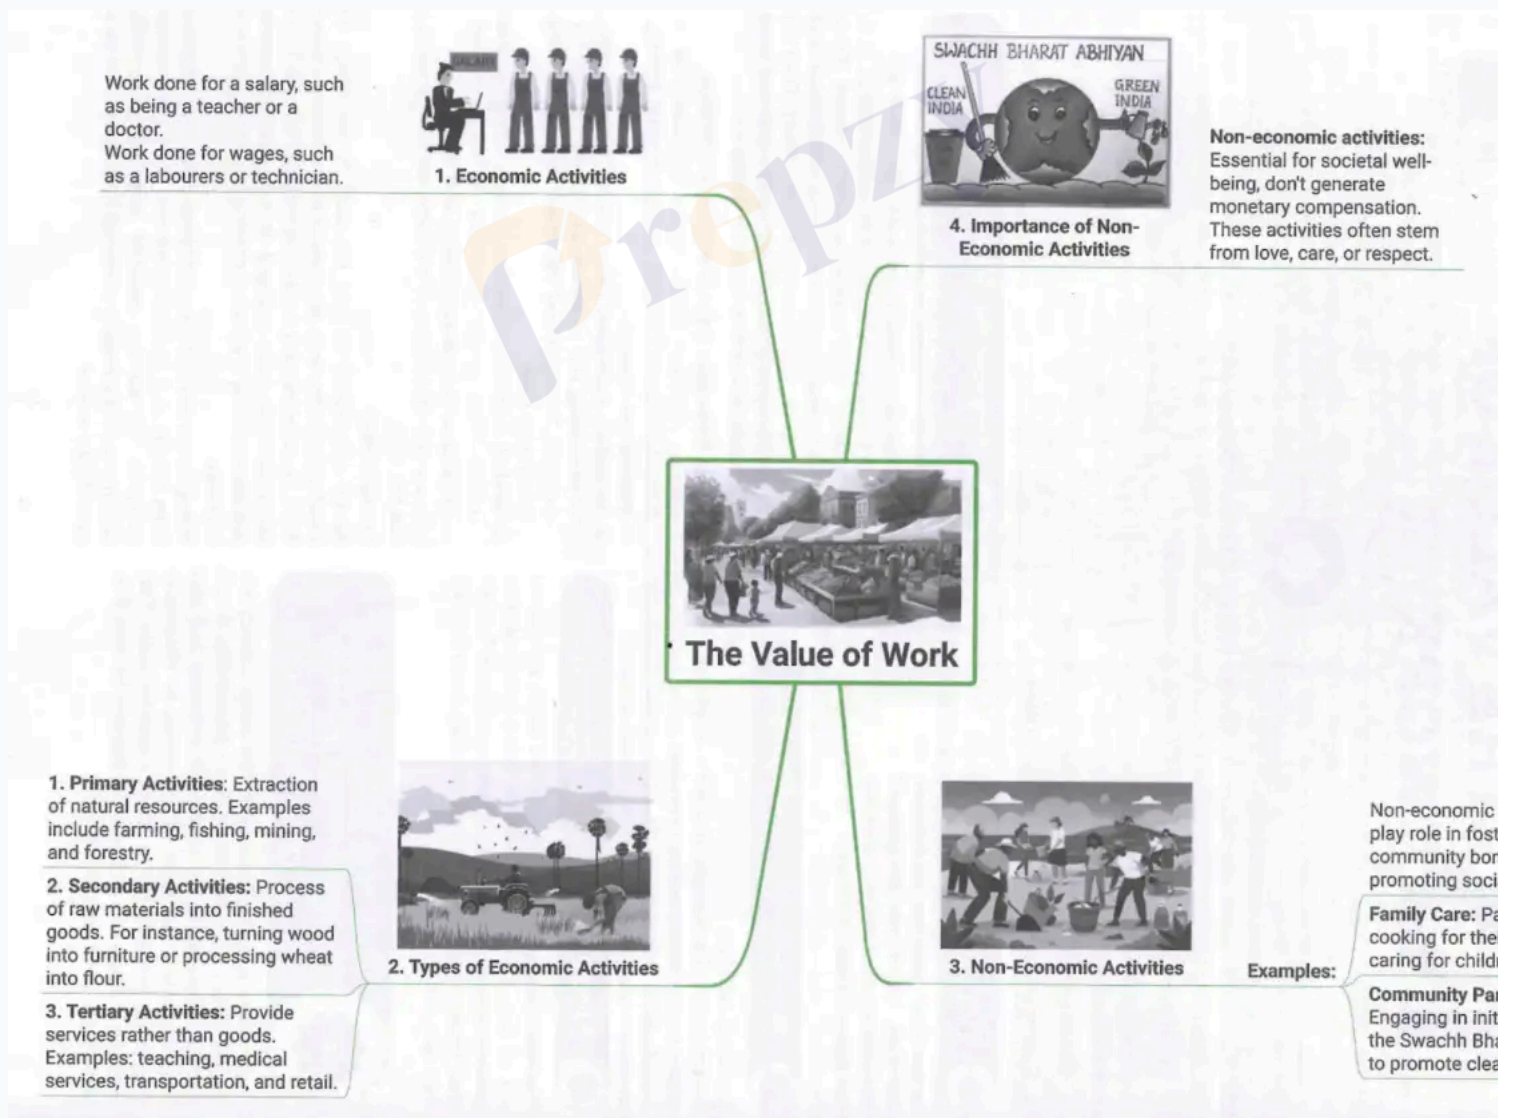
Work done for a salary, such as being a teacher or a doctor.
Work done for wages, such as a labourers or technician.

SALARY

1. Economic Activities

SWACHH BHARAT ABHIYAN

CLEAN INDIA

GREEN INDIA

4. Importance of Non-Economic Activities

**Non-economic activities:** Essential for societal well-being, don't generate monetary compensation. These activities often stem from love, care, or respect.

Prepzy

The Value of Work

**1. Primary Activities**: Extraction of natural resources. Examples include farming, fishing, mining, and forestry.

**2. Secondary Activities:** Process of raw materials into finished goods. For instance, turning wood into furniture or processing wheat into flour.

**3. Tertiary Activities:** Provide services rather than goods. Examples: teaching, medical services, transportation, and retail.

2. Types of Economic Activities

3. Non-Economic Activities

Examples:

Non-economic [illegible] play role in fost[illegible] community bon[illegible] promoting soci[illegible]

**Family Care:** Pa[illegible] cooking for the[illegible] caring for child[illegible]

**Community Pa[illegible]** Engaging in init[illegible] the Swachh Bha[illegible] to promote clea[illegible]